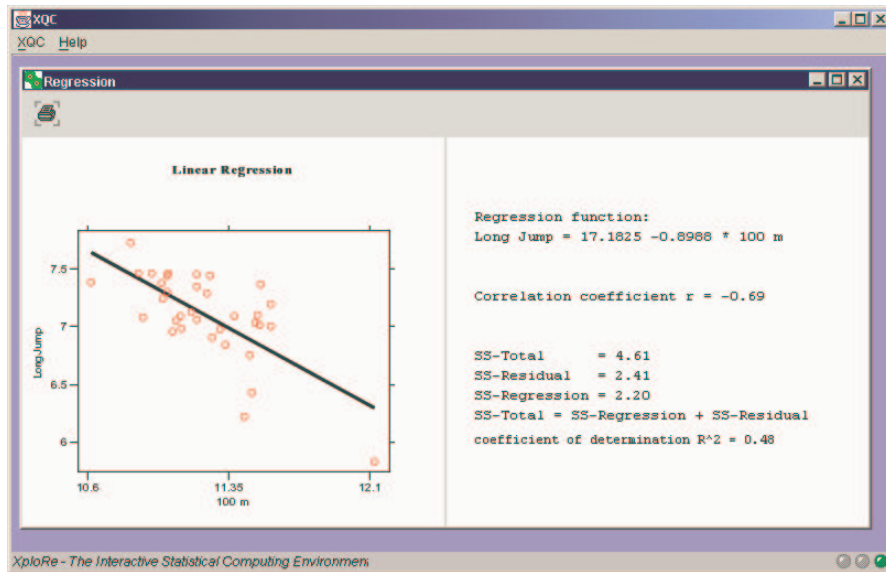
XQC
XQC Help

Regression

Linear Regression

7.5
7
6.5
6
Long Jump
10.6
11.35
12.1
100 m

Regression function:
Long Jump = 17.1825 -0.8988 * 100 m

Correlation coefficient r = -0.69

SS-Total = 4.61
SS-Residual = 2.41
SS-Regression = 2.20
SS-Total = SS-Regression + SS-Residual
coefficient of determination R^2 = 0.48

XploRe - The Interactive Statistical Computing Environmen